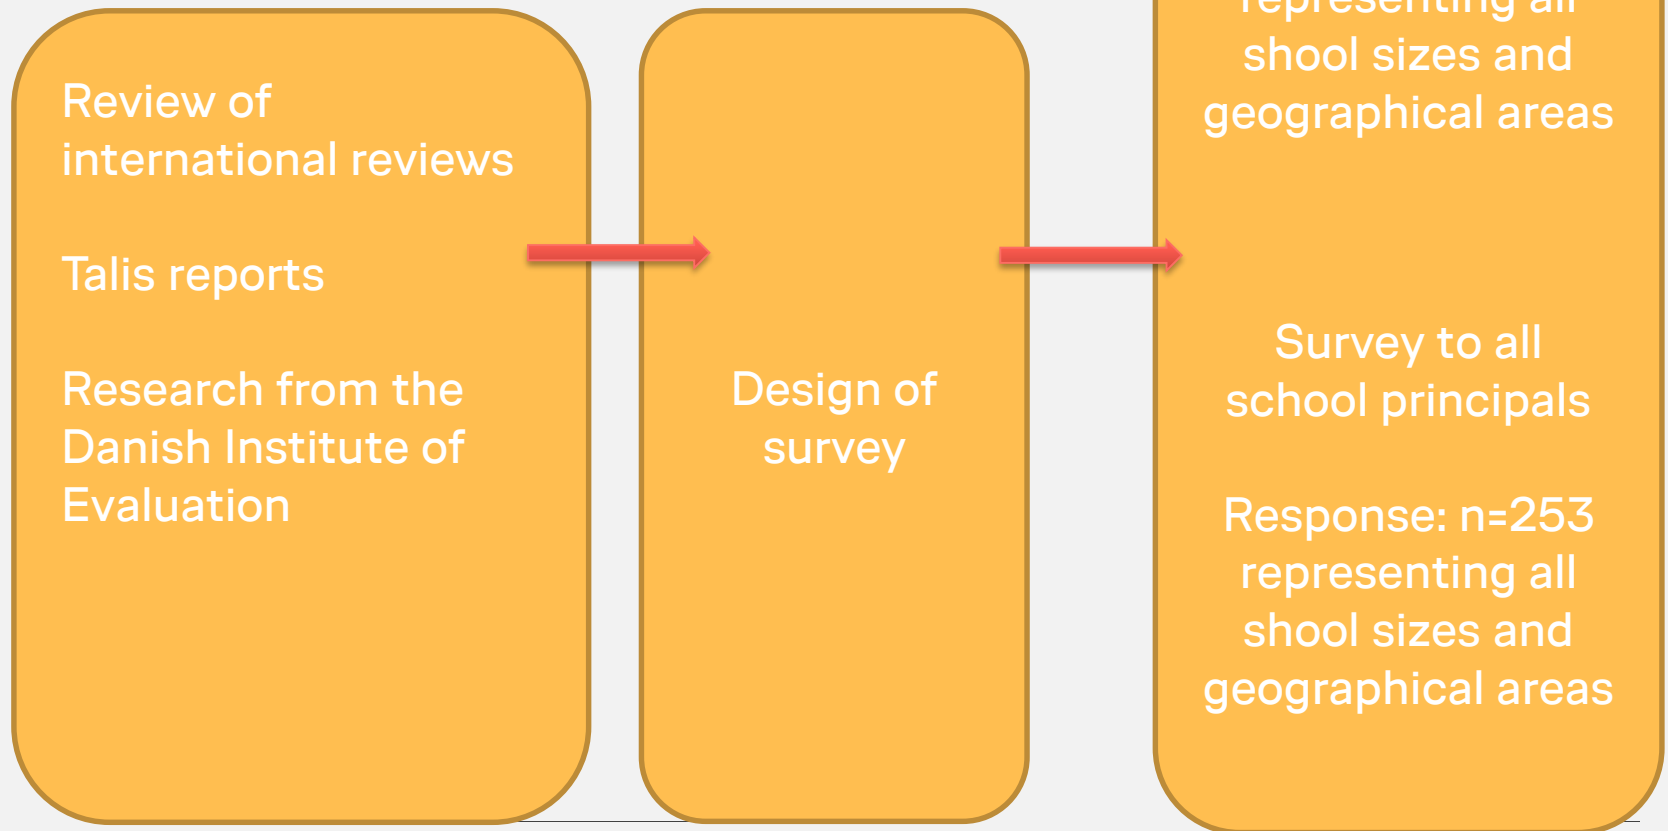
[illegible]
shool sizes and geographical areas

Review of international reviews

Talis reports

Research from the Danish Institute of Evaluation

Design of survey

Survey to all school principals

Response: n=253 representing all shool sizes and geographical areas